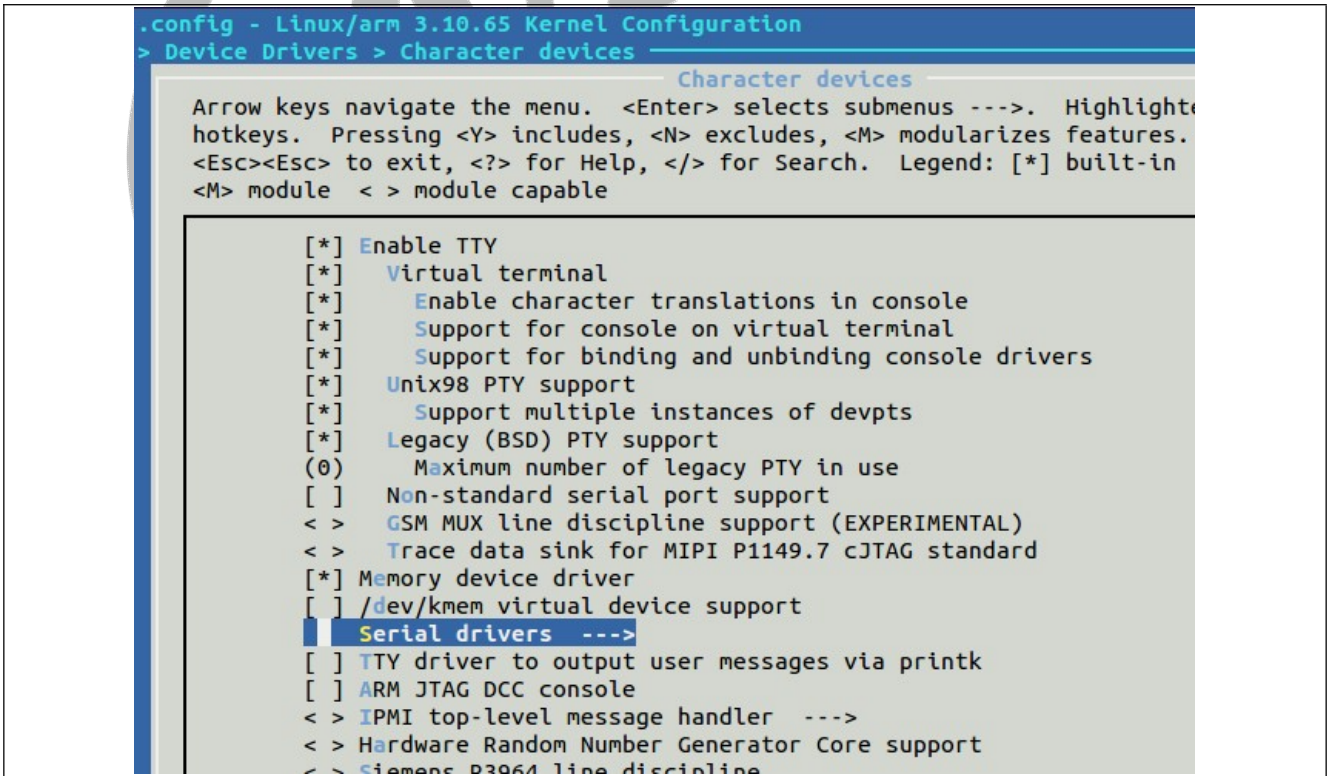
.config - Linux/arm 3.10.65 Kernel Configuration
> Device Drivers > Character devices
Character devices
Arrow keys navigate the menu. <Enter> selects submenus --->. Highlighte
hotkeys. Pressing <Y> includes, <N> excludes, <M> modularizes features.
<Esc><Esc> to exit, <?> for Help, </> for Search. Legend: [*] built-in
<M> module < > module capable

[*] Enable TTY
[*] Virtual terminal
[*] Enable character translations in console
[*] Support for console on virtual terminal
[*] Support for binding and unbinding console drivers
[*] Unix98 PTY support
[*] Support multiple instances of devpts
[*] Legacy (BSD) PTY support
(0) Maximum number of legacy PTY in use
[ ] Non-standard serial port support
< > GSM MUX line discipline support (EXPERIMENTAL)
< > Trace data sink for MIPI P1149.7 cJTAG standard
[*] Memory device driver
[ ] /dev/kmem virtual device support
Serial drivers --->
[ ] TTY driver to output user messages via printk
[ ] ARM JTAG DCC console
< > IPMI top-level message handler --->
< > Hardware Random Number Generator Core support
< > Siemens R3964 line discipline